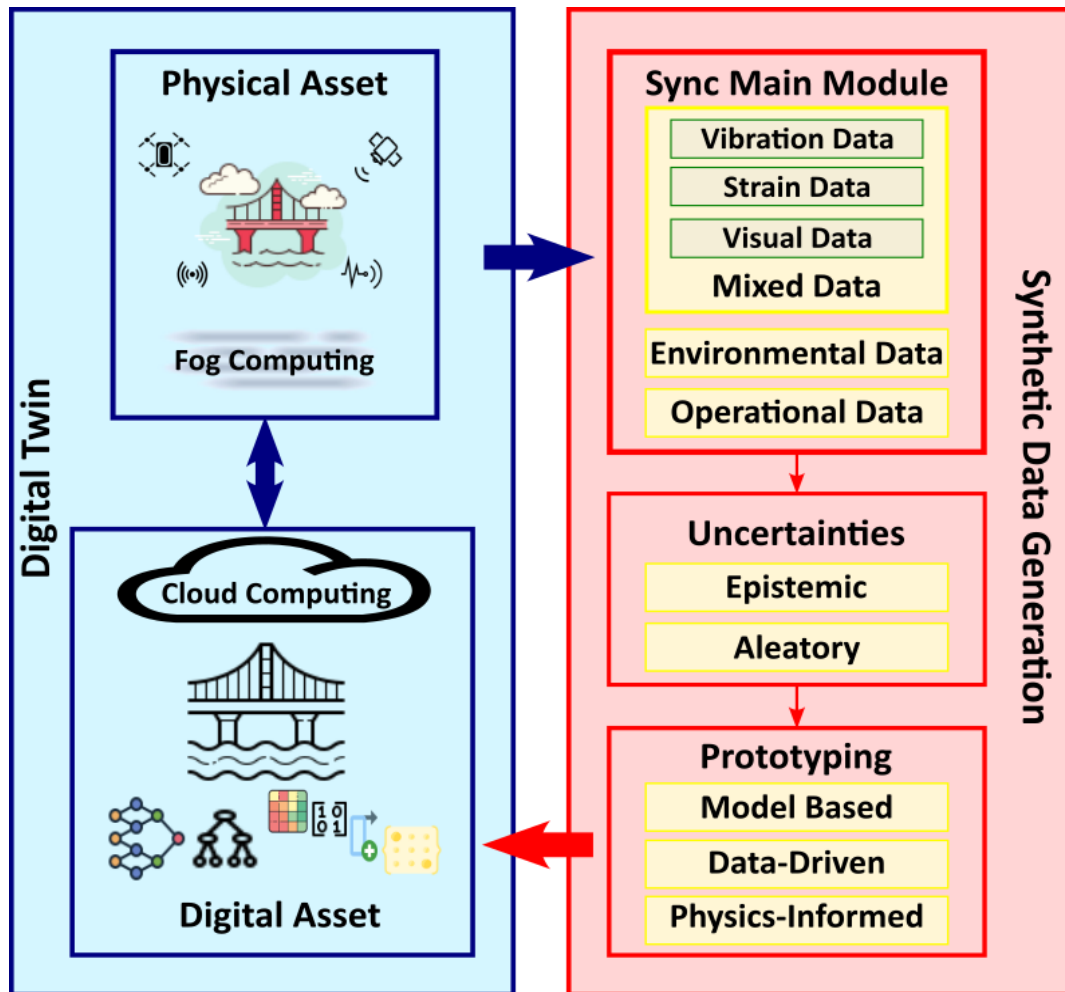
Digital Twin

Physical Asset

Fog Computing

Cloud Computing

Digital Asset

Synthetic Data Generation

Sync Main Module

Vibration Data

Strain Data

Visual Data

Mixed Data

Environmental Data

Operational Data

Uncertainties

Epistemic

Aleatory

Prototyping

Model Based

Data-Driven

Physics-Informed